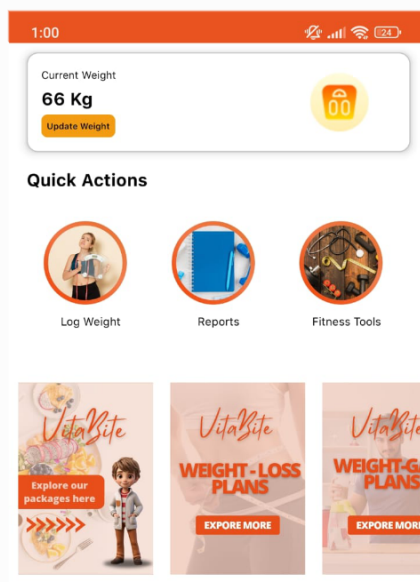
1:00

24

Current Weight

66 Kg

Update Weight

Quick Actions

Log Weight

Reports

Fitness Tools

VitaBite

Explore our packages here

VitaBite

WEIGHT - LOSS PLANS

EXPORE MORE

VitaBite

WEIGHT-GA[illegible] PLANS

EXPORE MO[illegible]